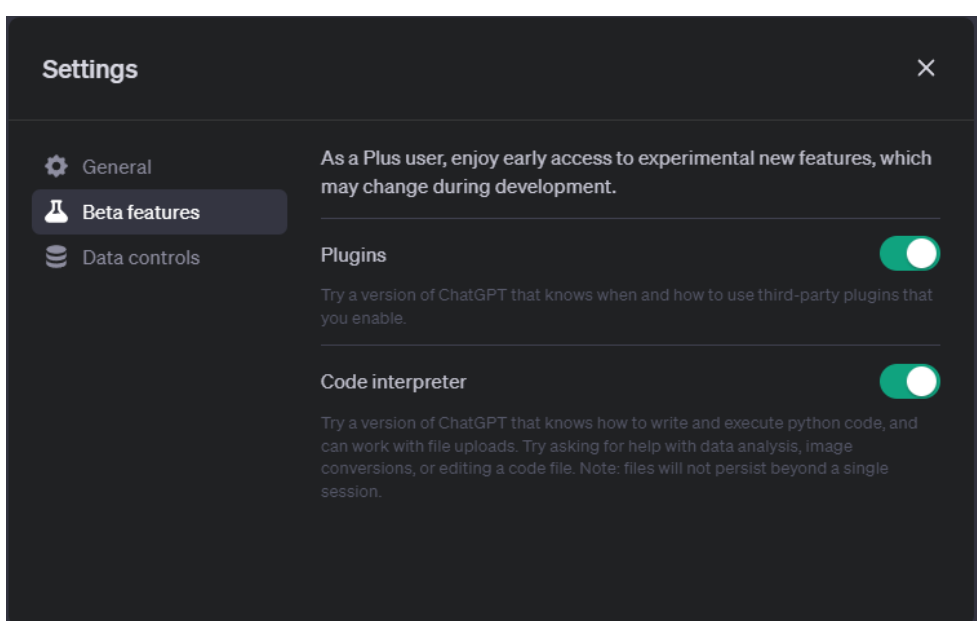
Settings

×

General

Beta features

Data controls

As a Plus user, enjoy early access to experimental new features, which may change during development.

Plugins

Try a version of ChatGPT that knows when and how to use third-party plugins that you enable.

Code interpreter

Try a version of ChatGPT that knows how to write and execute python code, and can work with file uploads. Try asking for help with data analysis, image conversions, or editing a code file. Note: files will not persist beyond a single session.